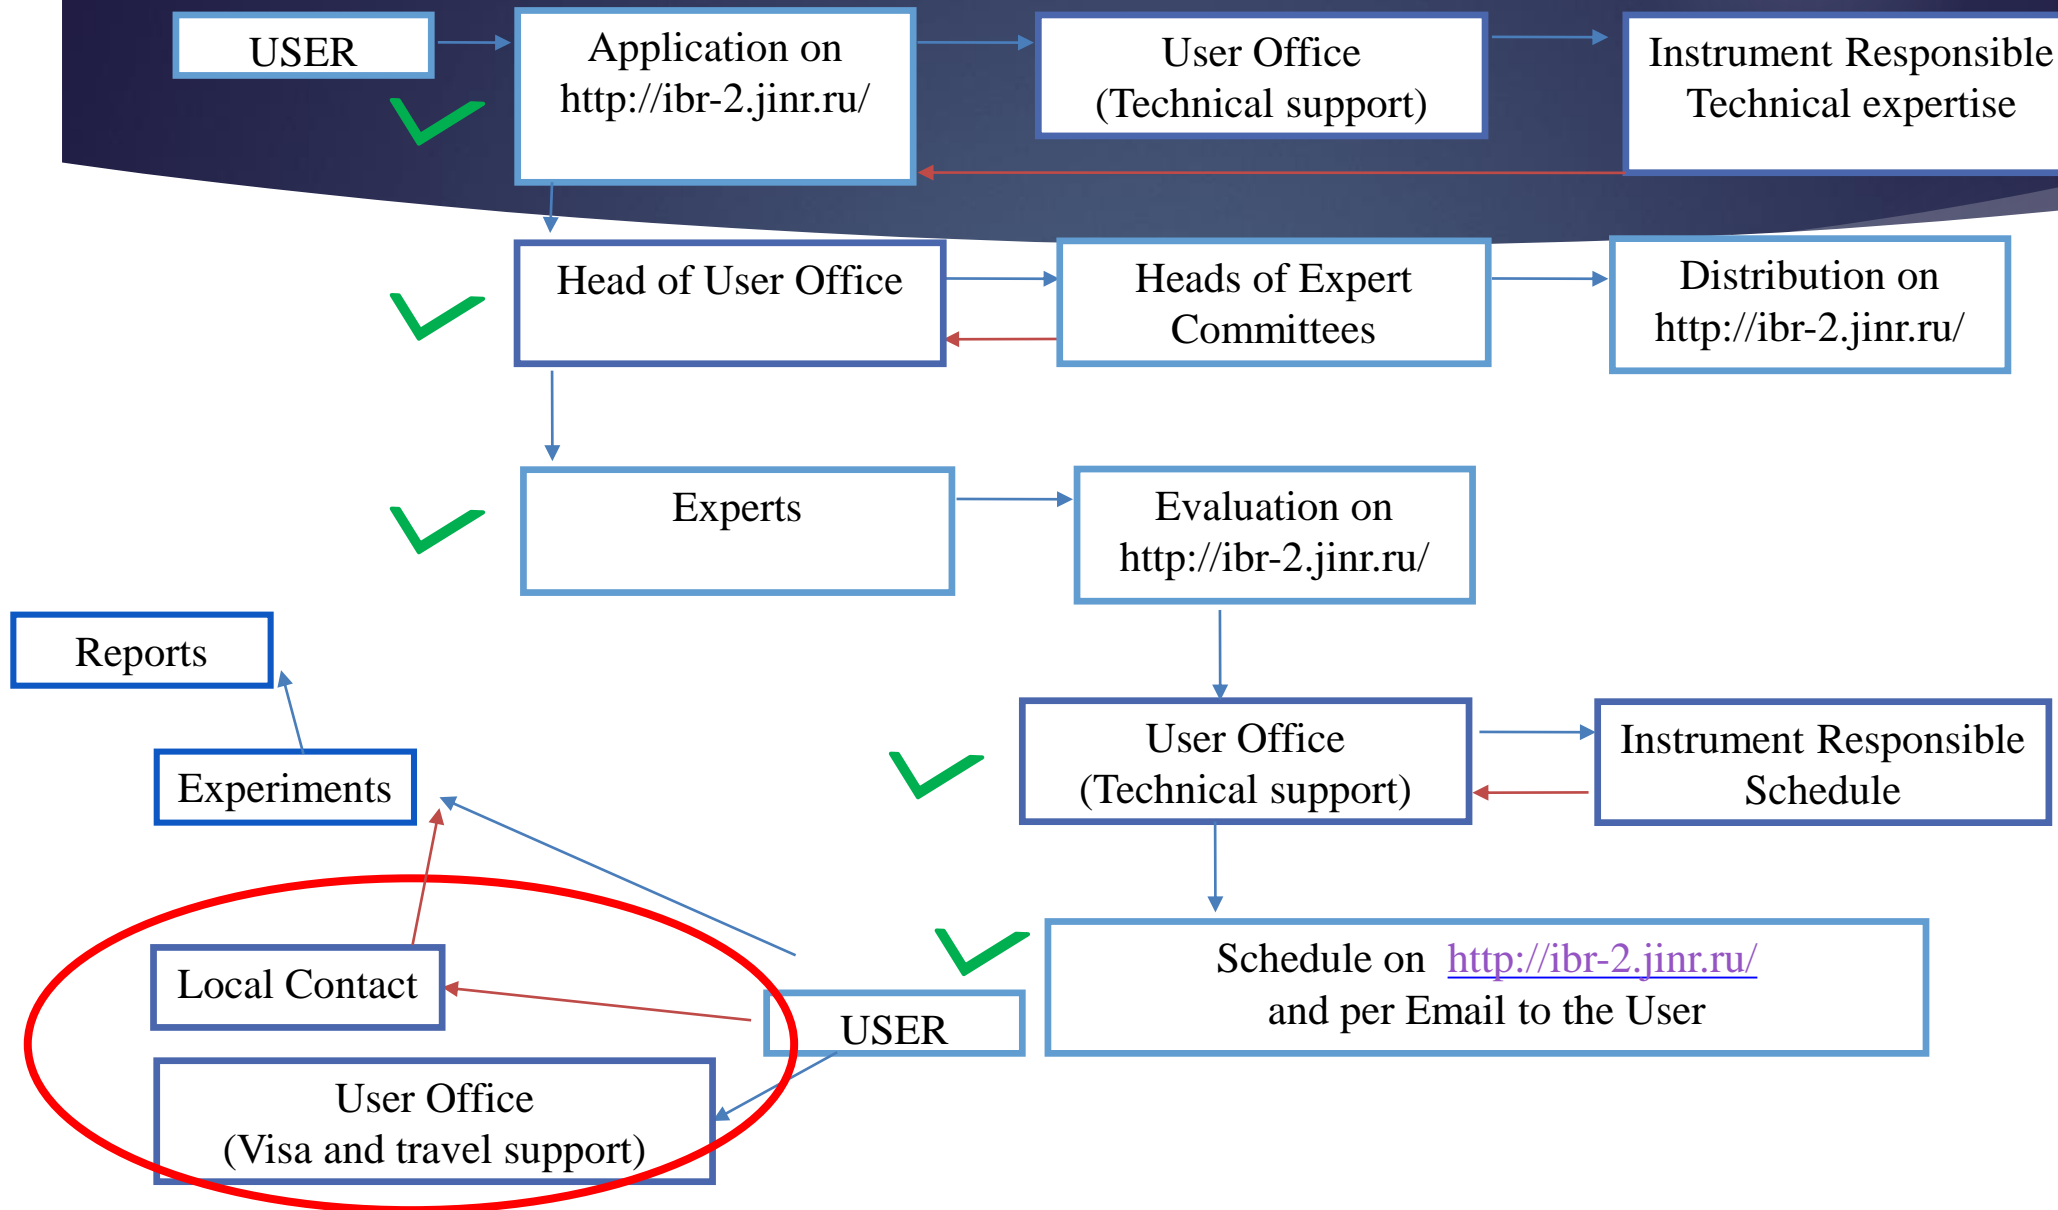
USER

Application on http://ibr-2.jinr.ru/

User Office (Technical support)

Instrument Responsible Technical expertise

Head of User Office

Heads of Expert Committees

Distribution on http://ibr-2.jinr.ru/

Experts

Evaluation on http://ibr-2.jinr.ru/

Reports

Experiments

User Office (Technical support)

Instrument Responsible Schedule

Schedule on http://ibr-2.jinr.ru/ and per Email to the User

Local Contact

USER

User Office (Visa and travel support)